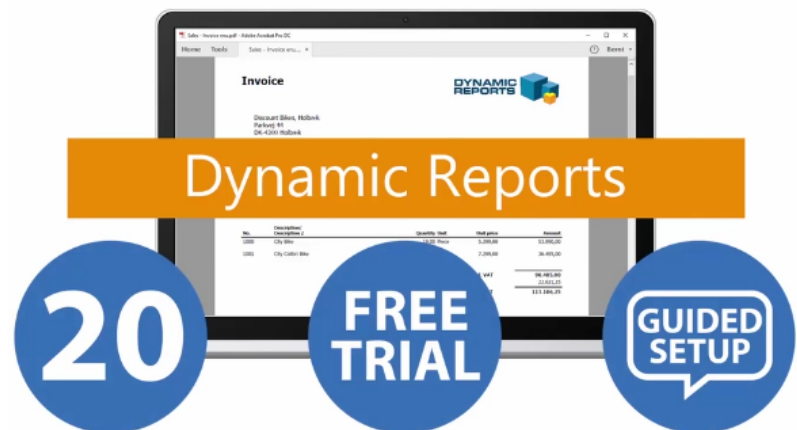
Sales - Invoice enu.pdf - Adobe Acrobat Pro DC

Home Tools Sales - Invoice enu... ×

Invoice

DYNAMIC REPORTS

Discount Bikes, Holbæk
Parkvej 44
DK-4300 Holbæk

Dynamic Reports

| No. | Description/ Description 2 | Quantity Unit | Unit price | Amount |
|---|---|---|---|---|
| 1000 | City Bike | 10,00 Piece | 5.200,00 | 52.000,00 |
| 1001 | City Cobbi Bike | | 7.299,00 | 36.495,00 |

VAT 88.495,00
22.023,75
111.186,25

20

FREE TRIAL

GUIDED SETUP